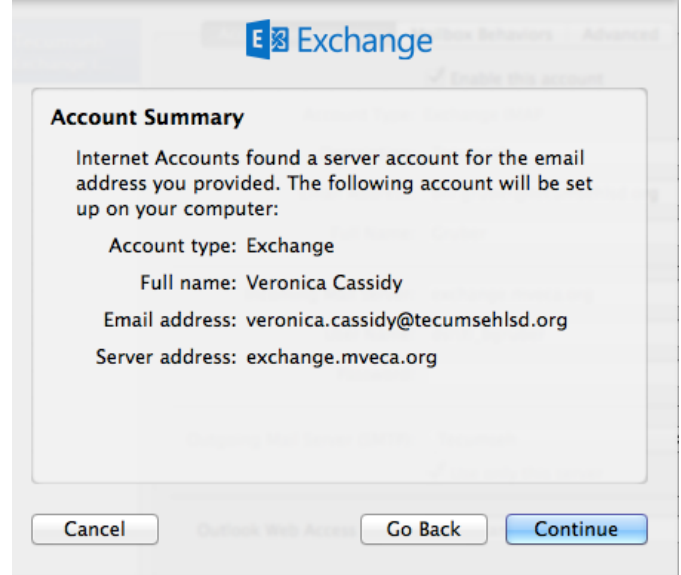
Exchange

Account Summary

Internet Accounts found a server account for the email address you provided. The following account will be set up on your computer:

Account type: Exchange
Full name: Veronica Cassidy
Email address: veronica.cassidy@tecumsehlsd.org
Server address: exchange.mveca.org

Cancel
Go Back
Continue